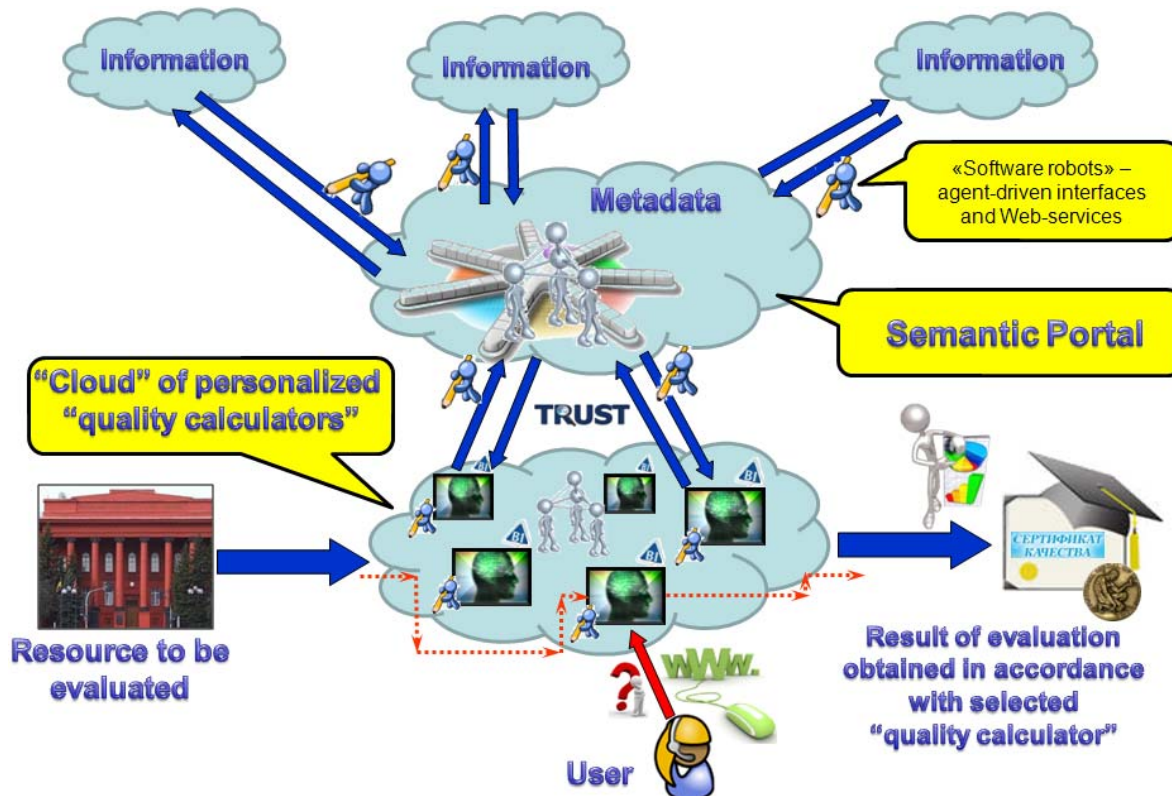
Information

Information

Information

«Software robots» – agent-driven interfaces and Web-services

Metadata

Semantic Portal

"Cloud" of personalized "quality calculators"

TRUST

BI

BI

BI

BI

СЕРТИФИКАТ КАЧЕСТВА

Resource to be evaluated

www.

Result of evaluation obtained in accordance with selected "quality calculator"

User